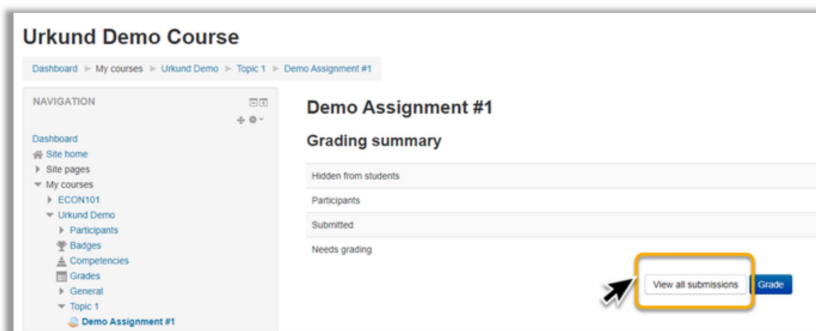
Urkund Demo Course

Dashboard ► My courses ► Urkund Demo ► Topic 1 ► Demo Assignment #1

NAVIGATION

Dashboard
Site home
Site pages
My courses
ECON101
Urkund Demo
Participants
Badges
Competencies
Grades
General
Topic 1
Demo Assignment #1

Demo Assignment #1

Grading summary

| Hidden from students |
|---|
| Participants |
| Submitted |
| Needs grading |

View all submissions
Grade